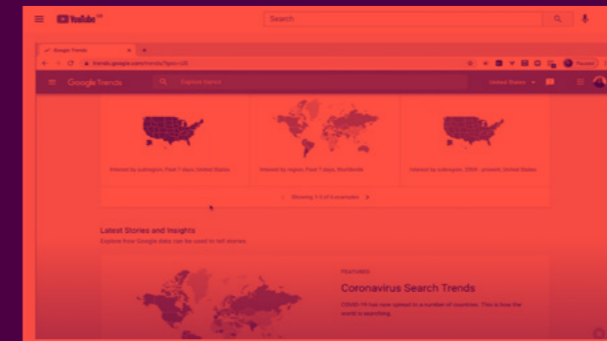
YouTube
Search
Google Trends
trends.google.com/trends/?geo=US
Google Trends
Explore topics
United States
Paused
Interest by subregion, Past 7 days, United States
Interest by region, Past 7 days, Worldwide
Interest by subregion, 2004 - present, United States
Showing 1-3 of 3 examples
Latest Stories and Insights
Explore how Google data can be used to tell stories.
FEATURED
Coronavirus Search Trends
COVID-19 has now spread to a number of countries. This is how the world is searching.